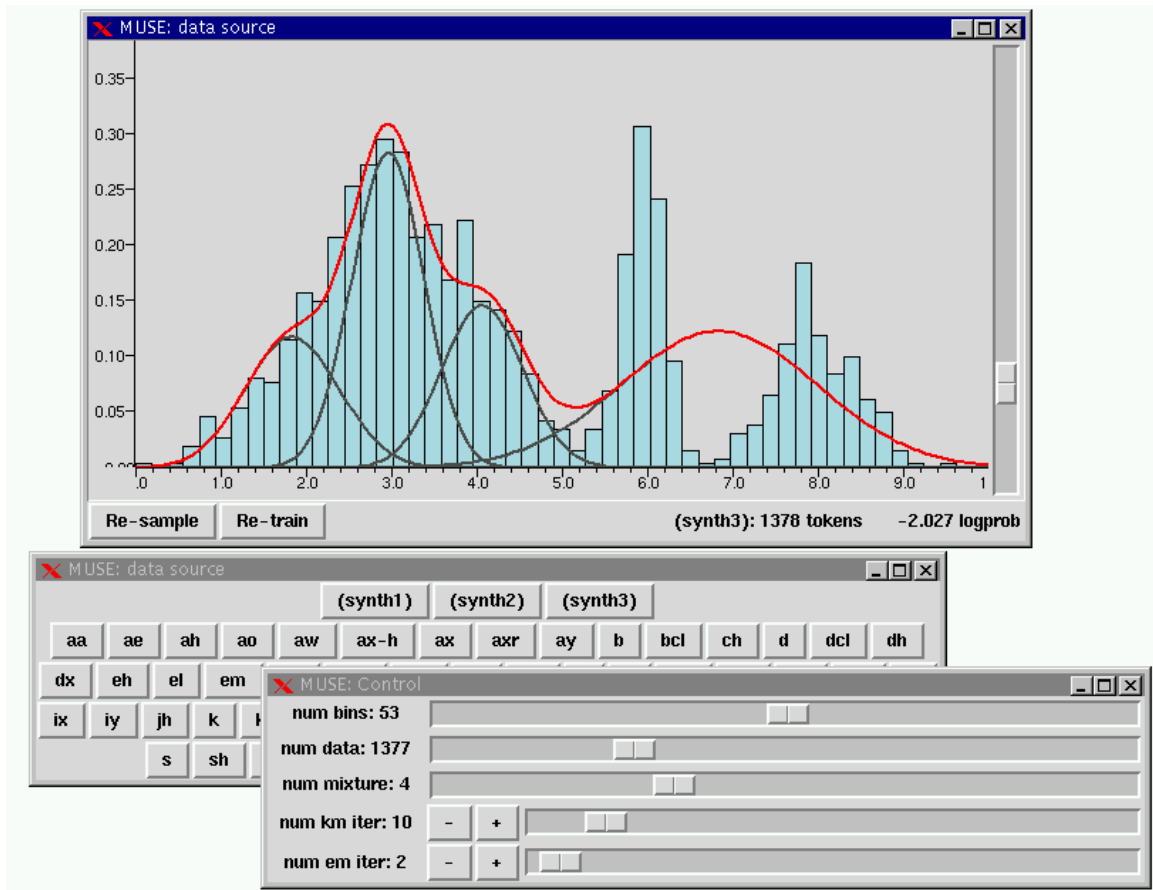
MUSE: data source

0.35
0.30
0.25
0.20
0.15
0.10
0.05
0.00

.0 1.0 2.0 3.0 4.0 5.0 6.0 7.0 8.0 9.0 1

Re-sample Re-train (synth3): 1378 tokens -2.027 logprob

MUSE: data source

(synth1) (synth2) (synth3)

aa ae ah ao aw ax-h ax axr ay b bcl ch d dcl dh

dx eh el em

ix iy jh k

s sh

MUSE: Control

num bins: 53
num data: 1377
num mixture: 4
num km iter: 10 - +
num em iter: 2 - +